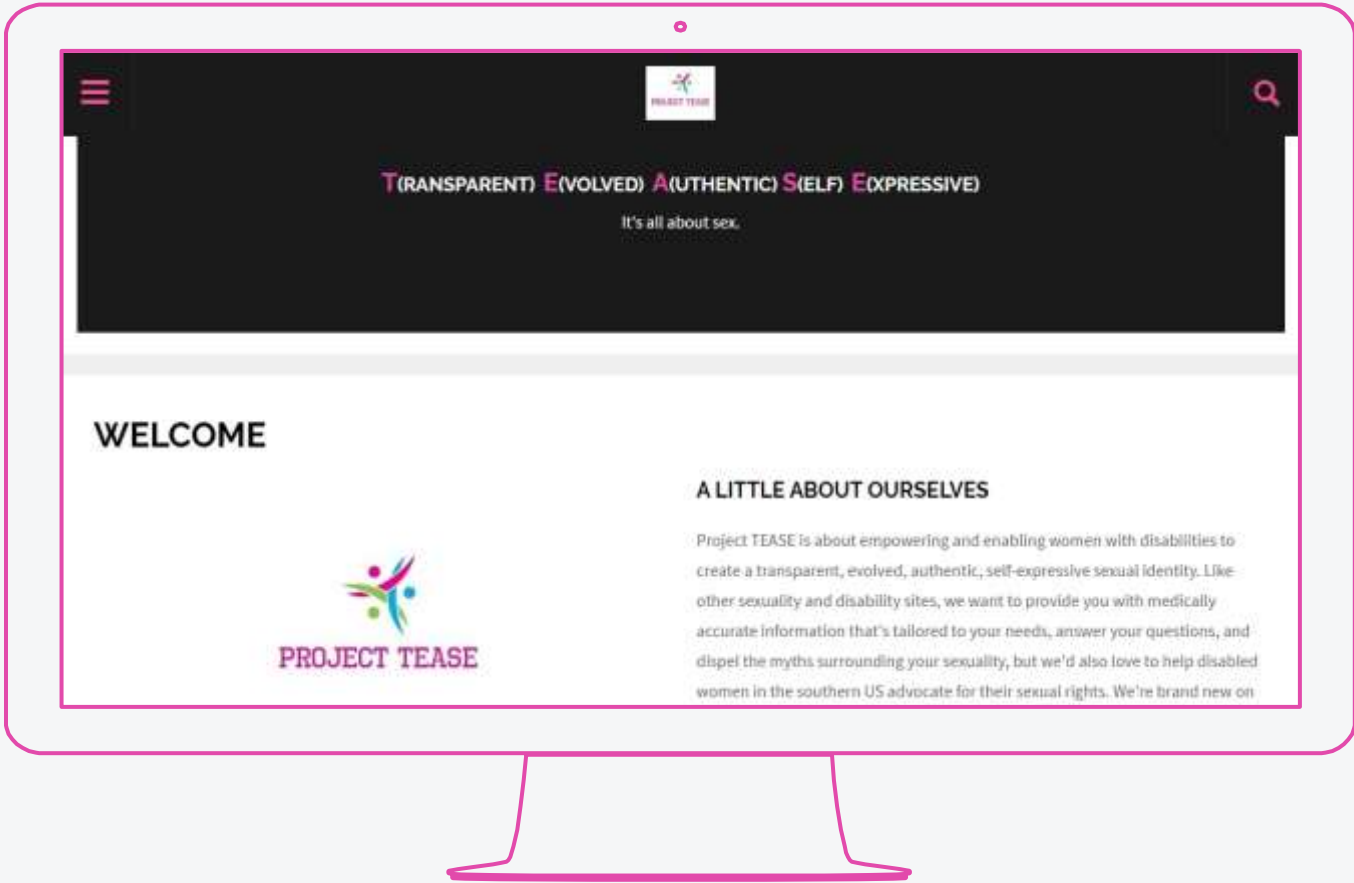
PROJECT TEASE

T(RANSPARENT) E(VOLVED) A(UTHENTIC) S(ELF) E(XPRESSIVE)

It's all about sex.

WELCOME

PROJECT TEASE

A LITTLE ABOUT OURSELVES

Project TEASE is about empowering and enabling women with disabilities to create a transparent, evolved, authentic, self-expressive sexual identity. Like other sexuality and disability sites, we want to provide you with medically accurate information that's tailored to your needs, answer your questions, and dispel the myths surrounding your sexuality, but we'd also love to help disabled women in the southern US advocate for their sexual rights. We're brand new on